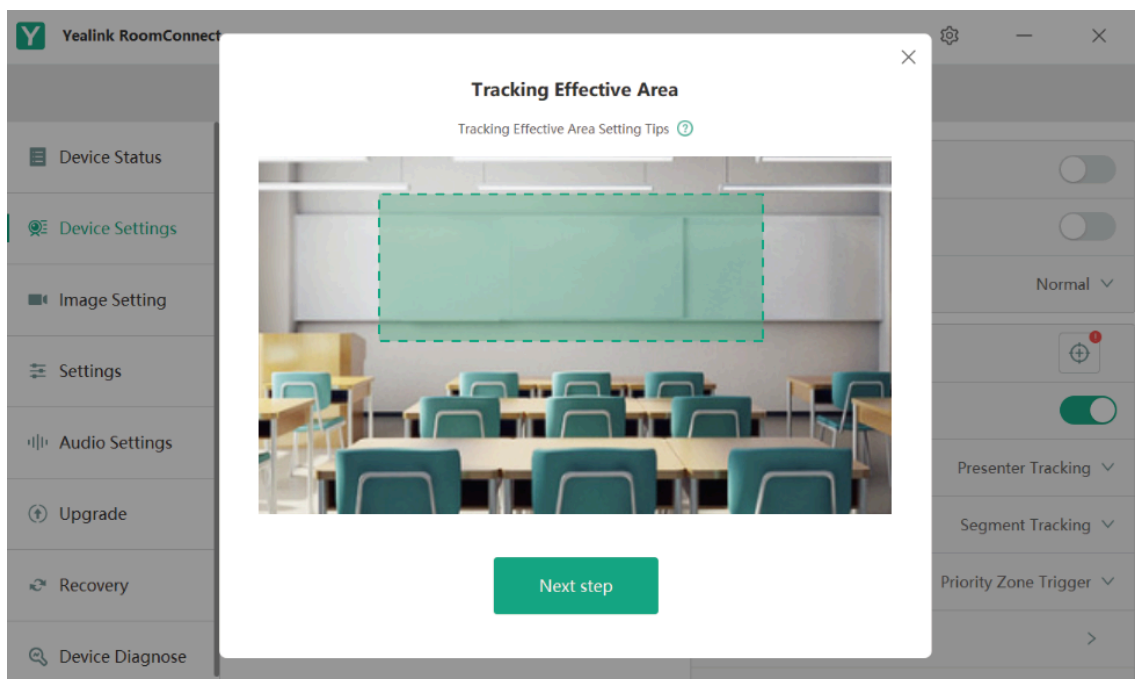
Yealink RoomConnect

Device Status

Device Settings

Image Setting

Settings

Audio Settings

Upgrade

Recovery

Device Diagnose

Tracking Effective Area

Tracking Effective Area Setting Tips

Next step

Normal

Presenter Tracking

Segment Tracking

Priority Zone Trigger